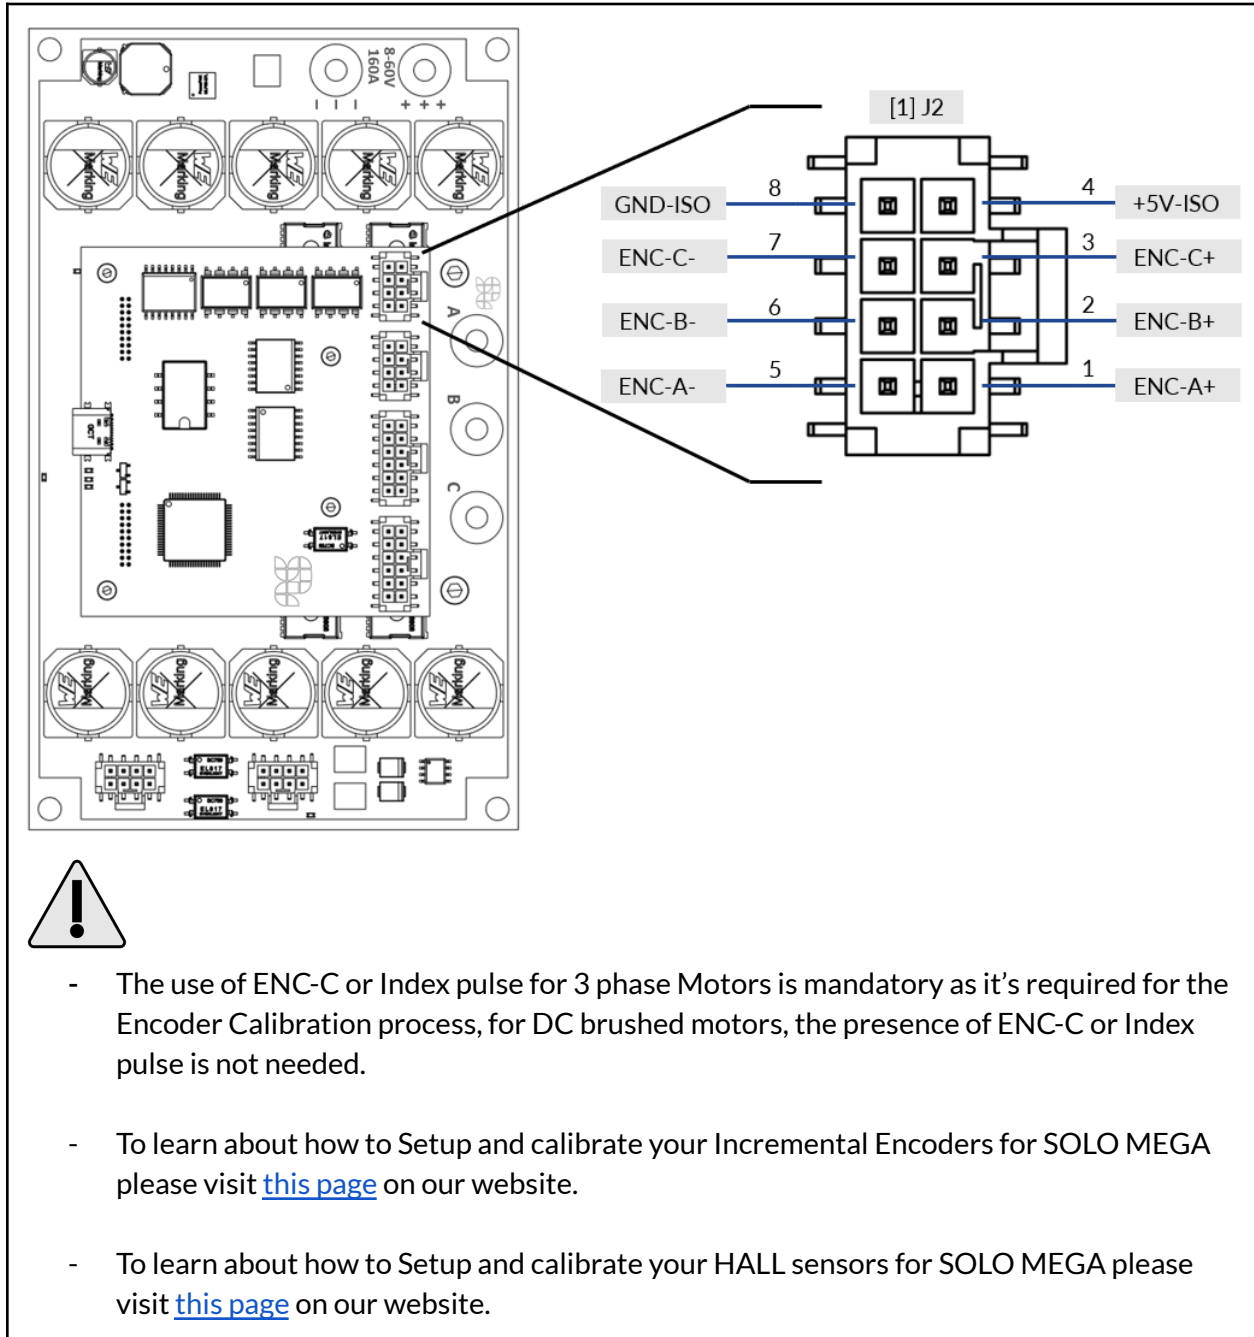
8-60V
160A
- - -
+ + +
Marking
Marking
Marking
Marking
Marking
A
B
C
Marking
Marking
Marking
Marking
Marking

[1] J2

| | | | |
|---|---|---|---|
| GND-ISO | 8 | 4 | +5V-ISO |
| ENC-C- | 7 | 3 | ENC-C+ |
| ENC-B- | 6 | 2 | ENC-B+ |
| ENC-A- | 5 | 1 | ENC-A+ |

- The use of ENC-C or Index pulse for 3 phase Motors is mandatory as it's required for the Encoder Calibration process, for DC brushed motors, the presence of ENC-C or Index pulse is not needed.

- To learn about how to Setup and calibrate your Incremental Encoders for SOLO MEGA please visit this page on our website.

- To learn about how to Setup and calibrate your HALL sensors for SOLO MEGA please visit this page on our website.